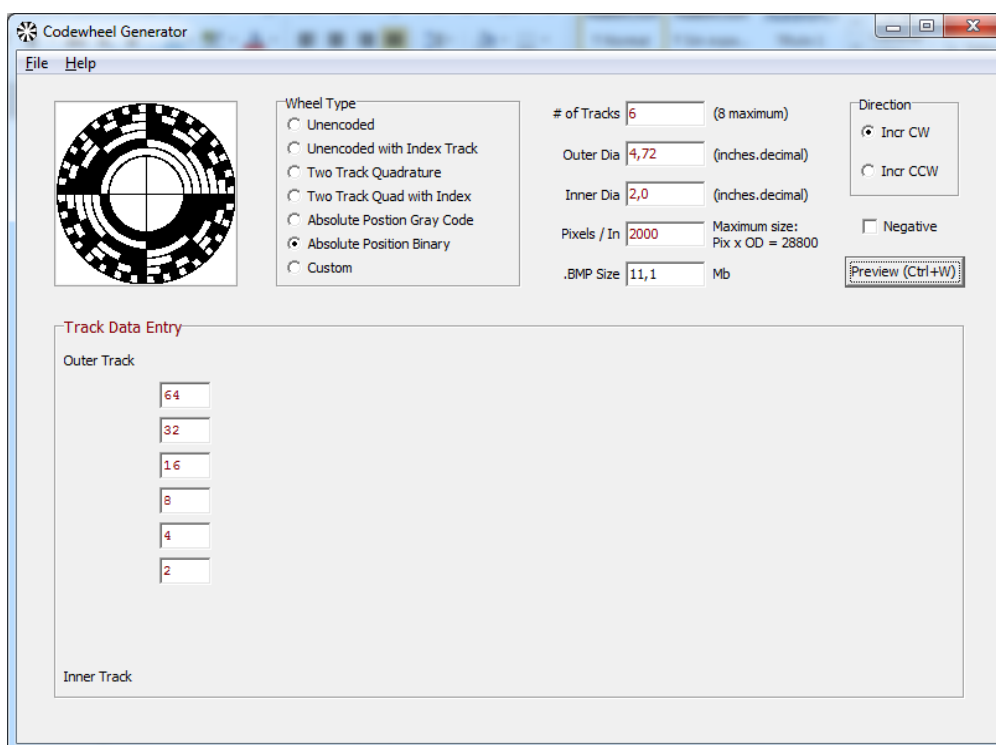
Codewheel Generator

File Help

Wheel Type
Unencoded
Unencoded with Index Track
Two Track Quadrature
Two Track Quad with Index
Absolute Postion Gray Code
Absolute Position Binary
Custom

# of Tracks 6 (8 maximum)

Outer Dia 4,72 (inches.decimal)

Inner Dia 2,0 (inches.decimal)

Pixels / In 2000 Maximum size: Pix x OD = 28800

.BMP Size 11,1 Mb

Direction
Incr CW
Incr CCW

Negative

Preview (Ctrl+W)

Track Data Entry

Outer Track

64

32

16

8

4

2

Inner Track